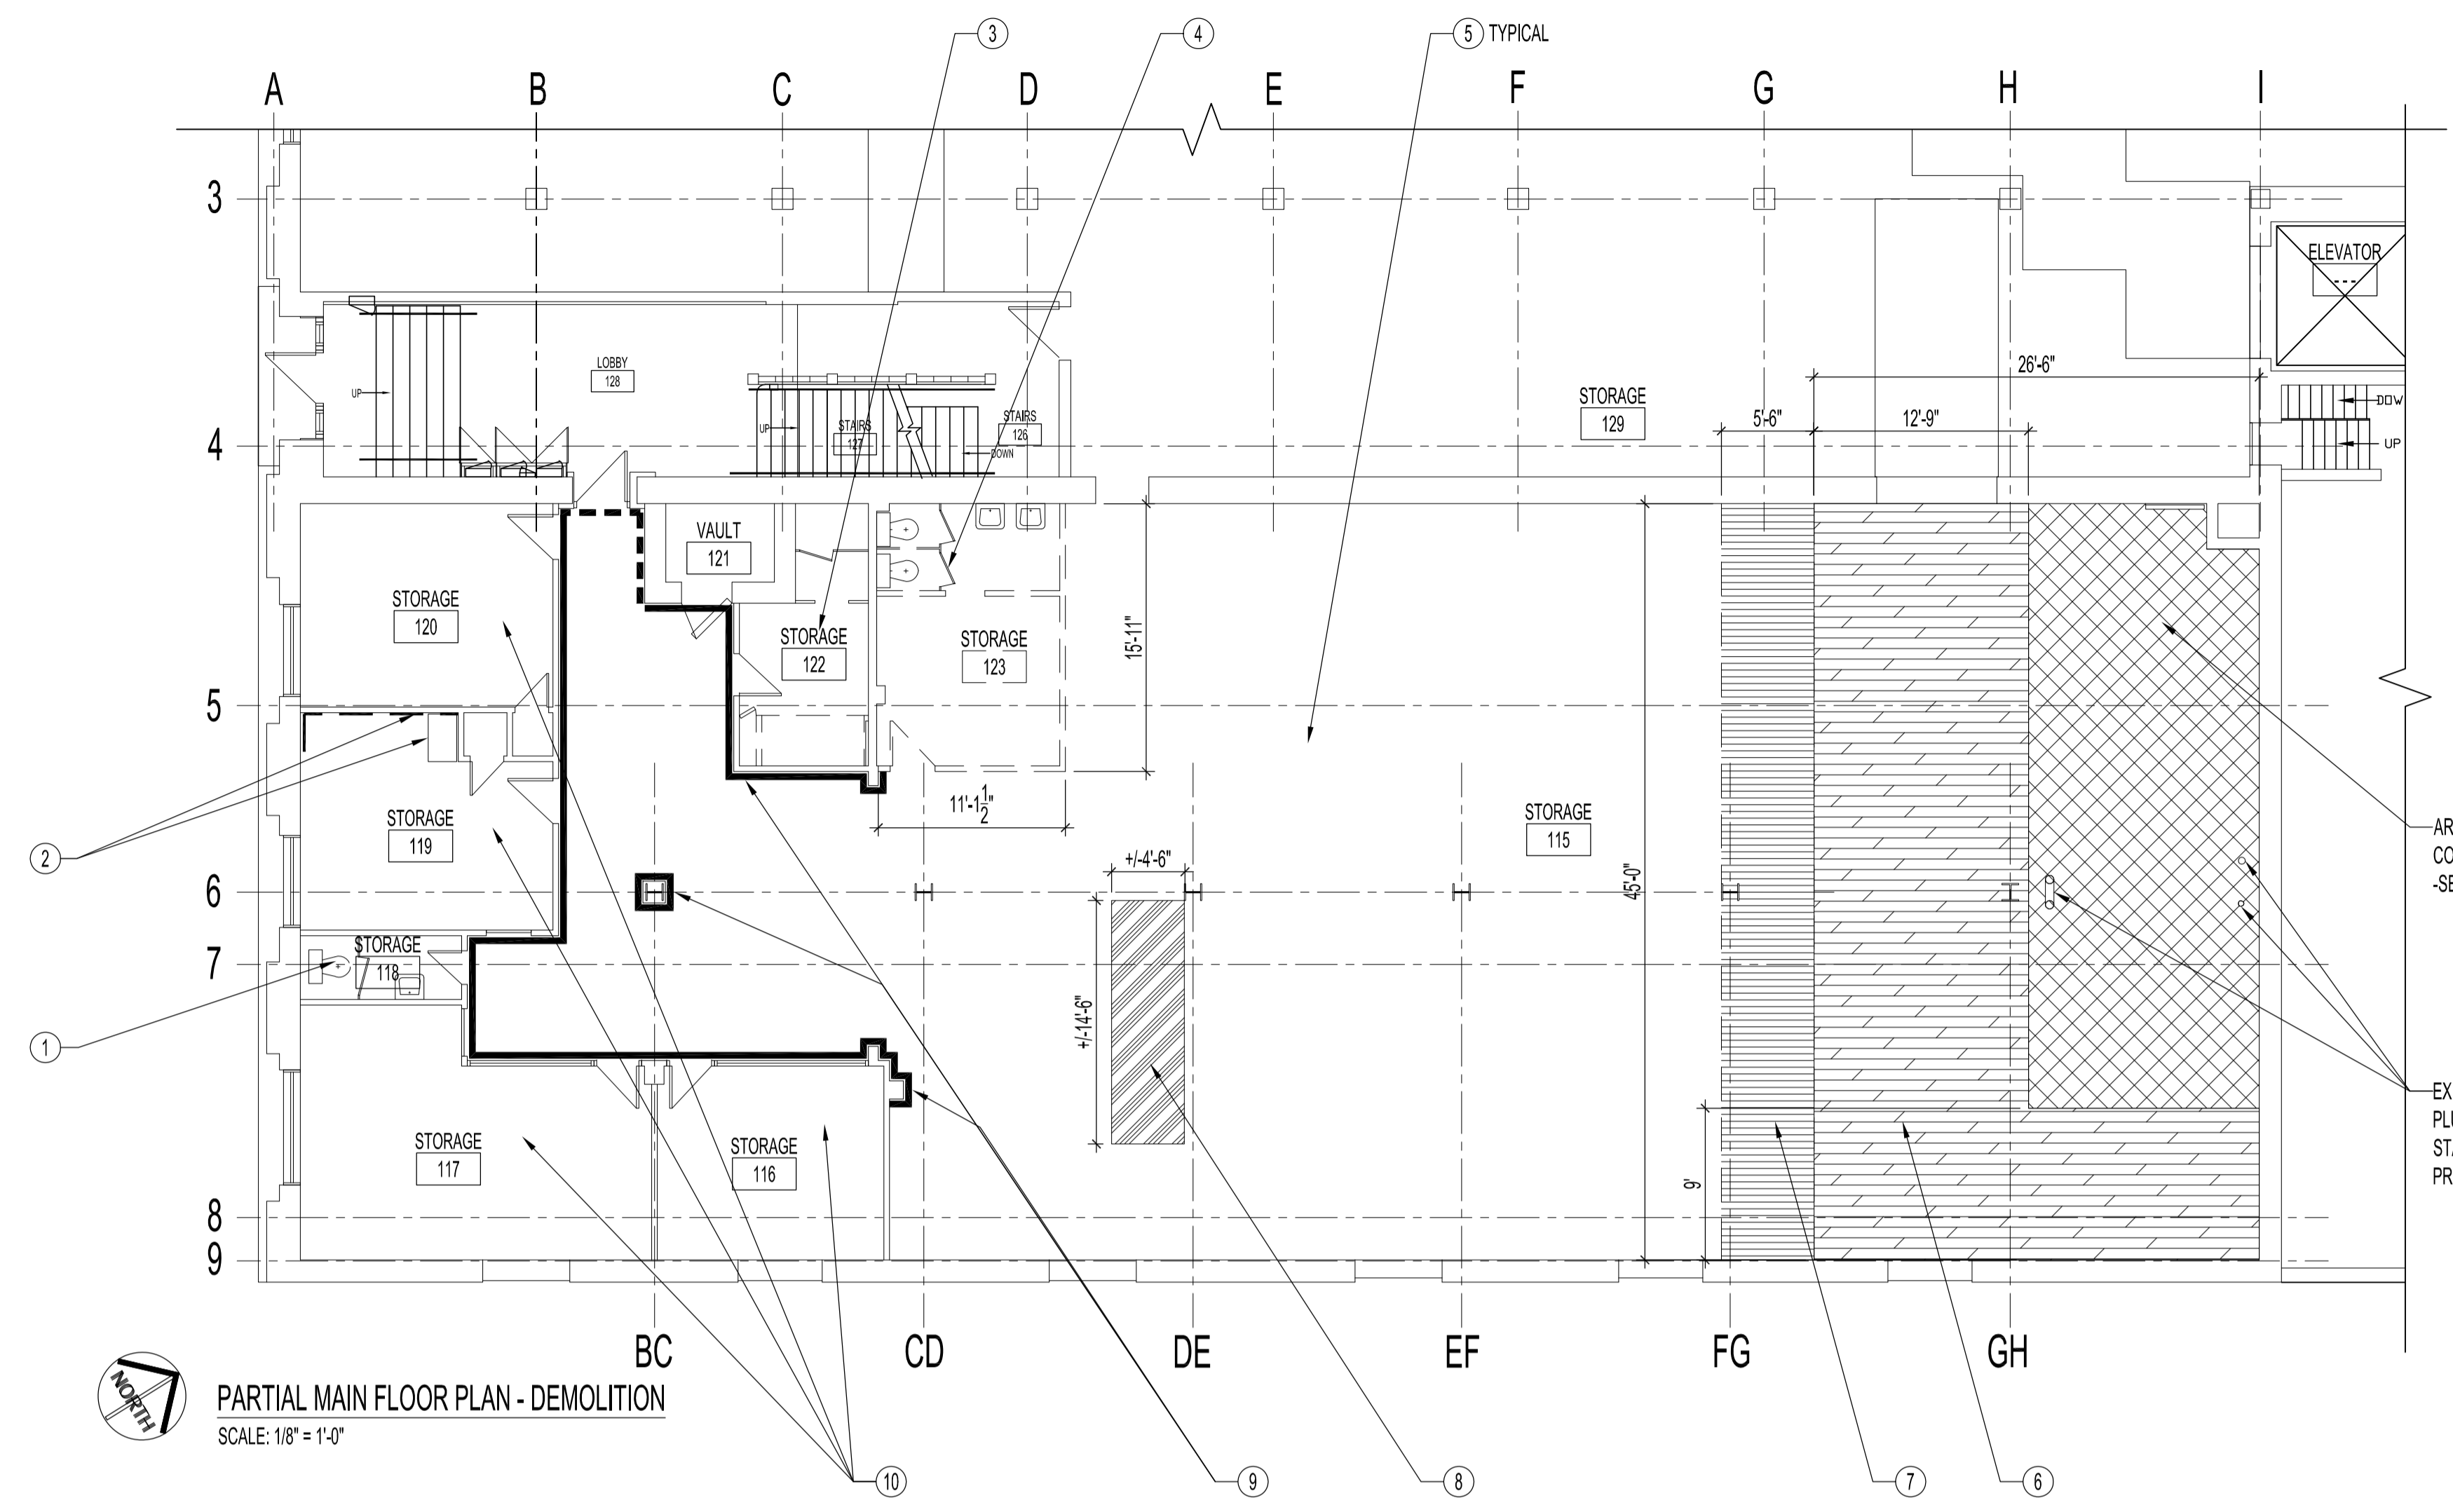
3

4

5 TYPICAL

A B C D E F G H I

3

4

5

6

7

8

9

ELEVATOR

LOBBY
128

UP

STAIRS
127

UP

STAIRS
126

DOWN

STORAGE
129

26'-6"

5'-6"

12'-9"

DOW

UP

VAULT
121

STORAGE
120

STORAGE
122

STORAGE
123

15'-11"

11'-1$\frac{1}{2}$"

STORAGE
119

STORAGE
115

+/-4'-6"

45'-0"

STORAGE
118

+/-14'-6"

STORAGE
117

STORAGE
116

9'

2

1

AR
CO
-SE

EX
PL
ST
PR

BC CD DE EF FG GH

NORTH

PARTIAL MAIN FLOOR PLAN - DEMOLITION
SCALE: 1/8" = 1'-0"

10

9

8

7

6